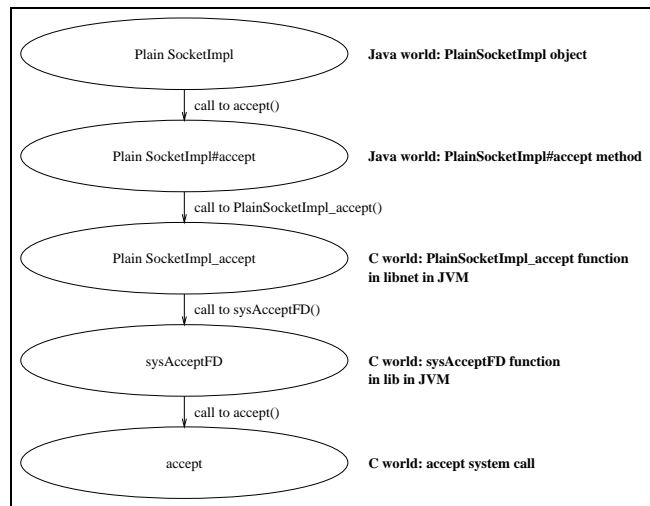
Plain SocketImpl

Java world: PlainSocketImpl object

call to accept()

Plain SocketImpl#accept

Java world: PlainSocketImpl#accept method

call to PlainSocketImpl_accept()

Plain SocketImpl_accept

C world: PlainSocketImpl_accept function in libnet in JVM

call to sysAcceptFD()

sysAcceptFD

C world: sysAcceptFD function in lib in JVM

call to accept()

accept

C world: accept system call